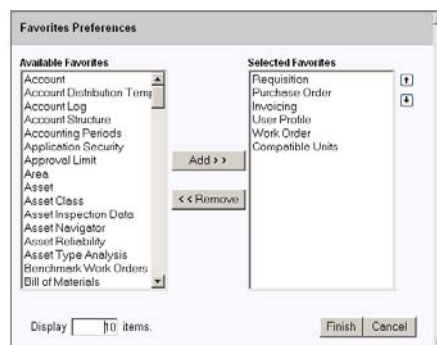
Favorites Preferences

Available Favorites

Account
Account Distribution Temp
Account Log
Account Structure
Accounting Periods
Application Security
Approval Limit
Area
Asset
Asset Class
Asset Inspection Data
Asset Navigator
Asset Reliability
Asset Type Analysis
Benchmark Work Orders
Bill of Materials

Add > >

< < Remove

Selected Favorites

Requisition
Purchase Order
Invoicing
User Profile
Work Order
Compatible Units

Display 10 items.

Finish Cancel